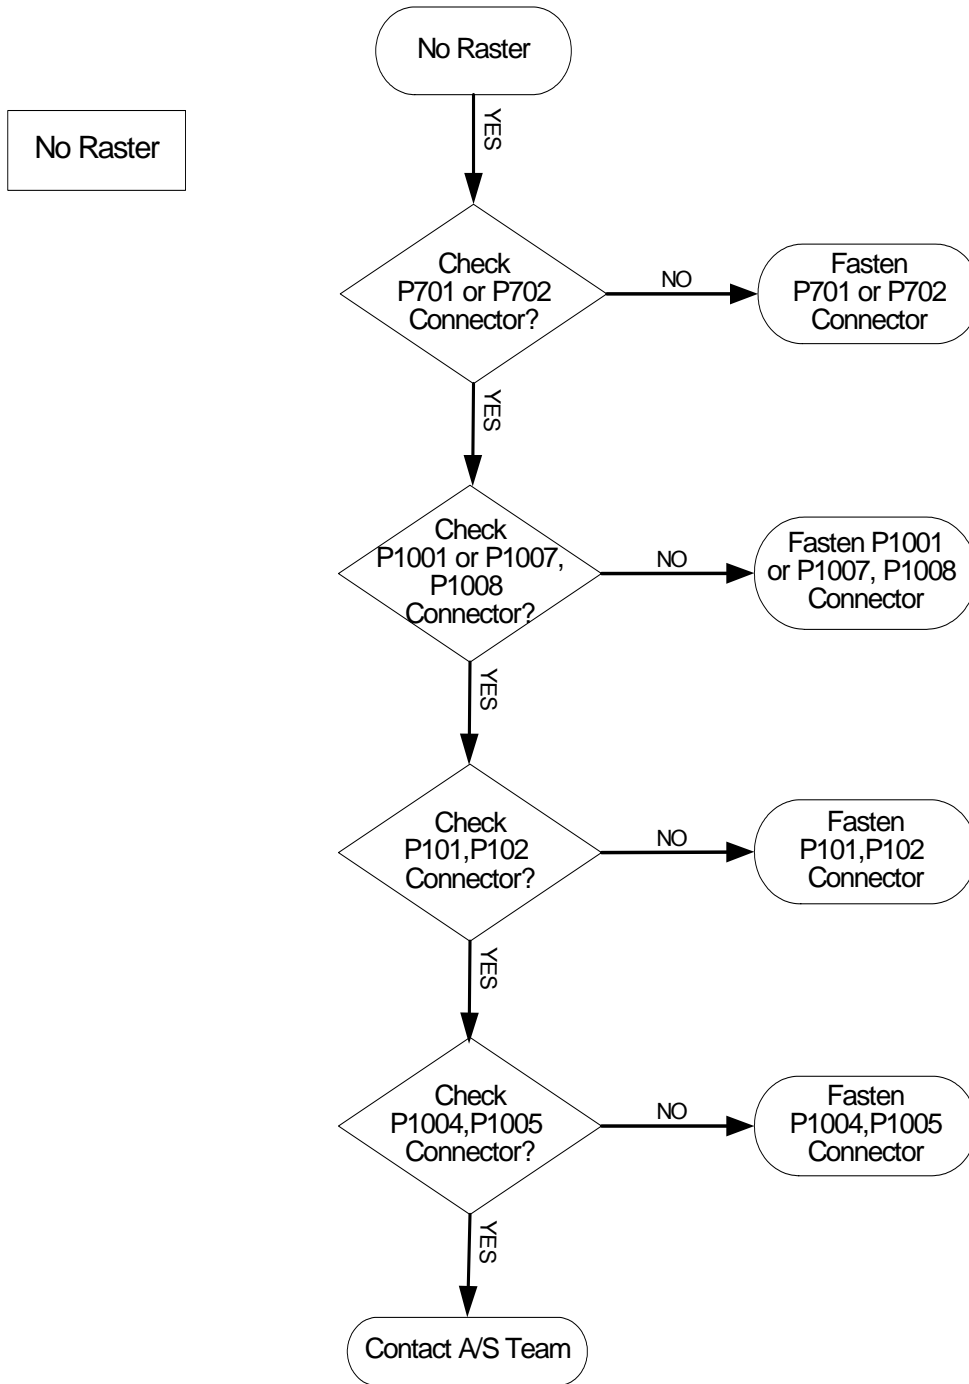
No Raster

No Raster

YES

Check P701 or P702 Connector?

NO

Fasten P701 or P702 Connector

YES

Check P1001 or P1007, P1008 Connector?

NO

Fasten P1001 or P1007, P1008 Connector

YES

Check P101,P102 Connector?

NO

Fasten P101,P102 Connector

YES

Check P1004,P1005 Connector?

NO

Fasten P1004,P1005 Connector

YES

Contact A/S Team